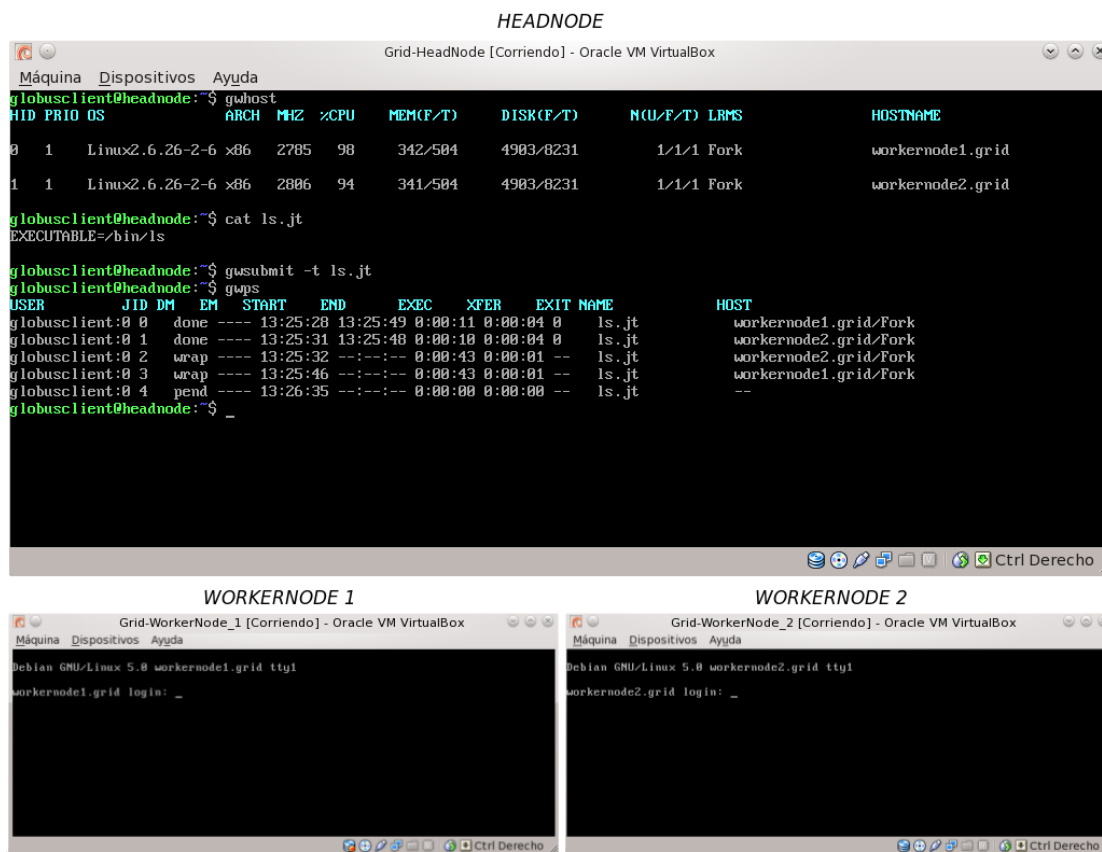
HEADNODE

Grid-HeadNode [Corriendo] - Oracle VM VirtualBox

Máquina Dispositivos Ayuda

globusclient@headnode:~$ gwhost
HID PRIO OS ARCH MHZ %CPU MEM(F/T) DISK(F/T) N(U/F/T) LRMS HOSTNAME

0 1 Linux2.6.26-2-6 x86 2785 98 342/504 4903/8231 1/1/1 Fork workernode1.grid

1 1 Linux2.6.26-2-6 x86 2806 94 341/504 4903/8231 1/1/1 Fork workernode2.grid

globusclient@headnode:~$ cat ls.jt
EXECUTABLE=/bin/ls

globusclient@headnode:~$ gwsubmit -t ls.jt
globusclient@headnode:~$ gwps
USER JID DM EM START END EXEC XFER EXIT NAME HOST
globusclient:0 0 done ---- 13:25:28 13:25:49 0:00:11 0:00:04 0 ls.jt workernode1.grid/Fork
globusclient:0 1 done ---- 13:25:31 13:25:48 0:00:10 0:00:04 0 ls.jt workernode2.grid/Fork
globusclient:0 2 wrap ---- 13:25:32 --:--:-- 0:00:43 0:00:01 -- ls.jt workernode2.grid/Fork
globusclient:0 3 wrap ---- 13:25:46 --:--:-- 0:00:43 0:00:01 -- ls.jt workernode1.grid/Fork
globusclient:0 4 pend ---- 13:26:35 --:--:-- 0:00:00 0:00:00 -- ls.jt --
globusclient@headnode:~$ _

Ctrl Derecho

WORKERNODE 1

Grid-WorkerNode_1 [Corriendo] - Oracle VM VirtualBox

Máquina Dispositivos Ayuda

Debian GNU/Linux 5.0 workernode1.grid tty1

workernode1.grid login: _

Ctrl Derecho

WORKERNODE 2

Grid-WorkerNode_2 [Corriendo] - Oracle VM VirtualBox

Máquina Dispositivos Ayuda

Debian GNU/Linux 5.0 workernode2.grid tty1

workernode2.grid login: _

Ctrl Derecho